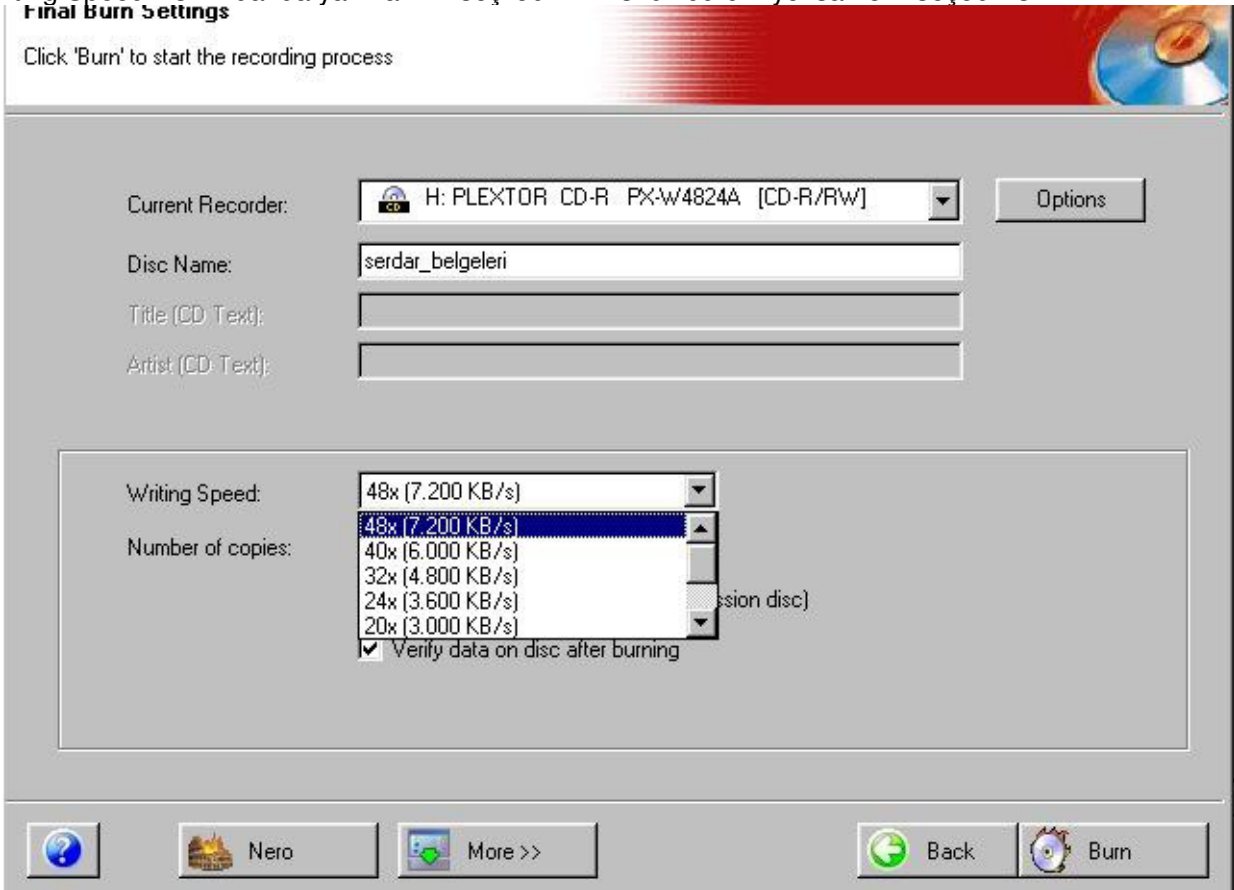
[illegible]
Final Burn Settings
Click 'Burn' to start the recording process

Current Recorder: H: PLEXTOR CD-R PX-W4824A [CD-R/RW] Options

Disc Name: serdar_belgeleri

Title (CD Text):

Artist (CD Text):

Writing Speed: 48x (7.200 KB/s)

48x (7.200 KB/s)
40x (6.000 KB/s)
32x (4.800 KB/s)
24x (3.600 KB/s)
20x (3.000 KB/s)

Number of copies:

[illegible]ssion disc)

Verify data on disc after burning

Nero More >> Back Burn